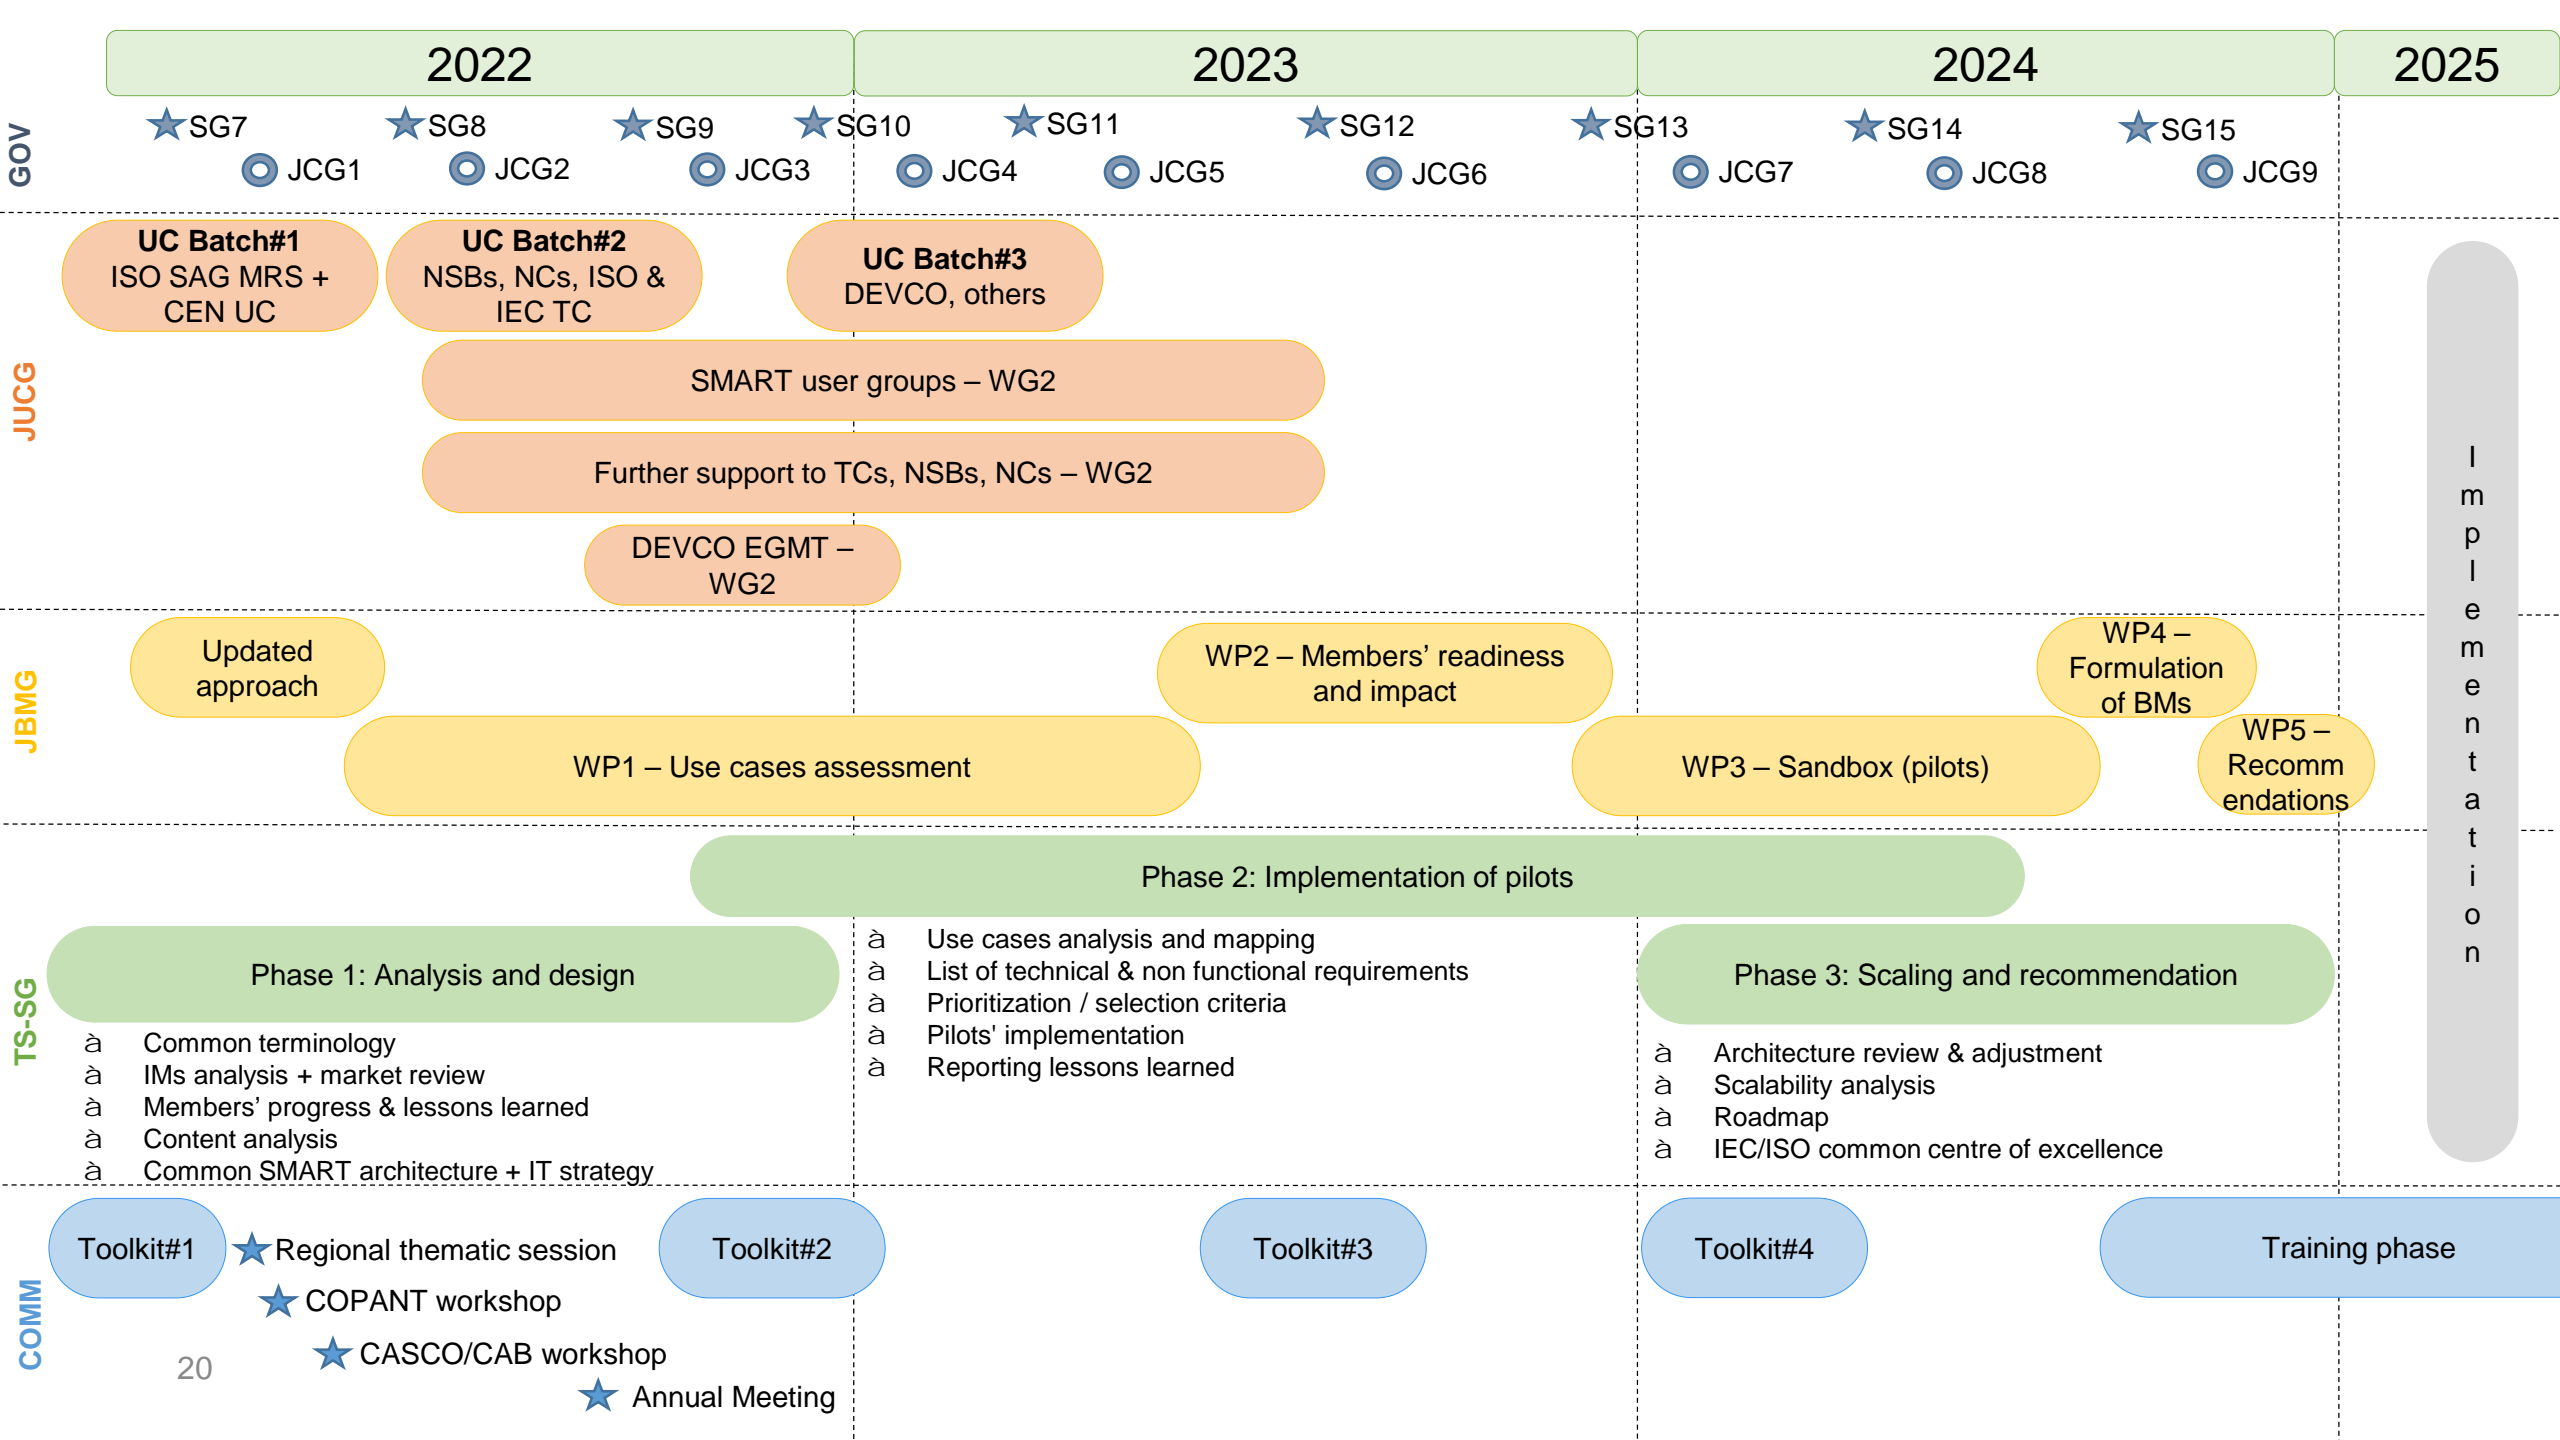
2022 2023 2024 2025

GOV

SG7 SG8 SG9 SG10 SG11 SG12 SG13 SG14 SG15

JCG1 JCG2 JCG3 JCG4 JCG5 JCG6 JCG7 JCG8 JCG9

JUCG

**UC Batch#1** ISO SAG MRS + CEN UC

**UC Batch#2** NSBs, NCs, ISO & IEC TC

**UC Batch#3** DEVCO, others

SMART user groups – WG2

Further support to TCs, NSBs, NCs – WG2

DEVCO EGMT – WG2

JBMG

Updated approach

WP2 – Members' readiness and impact

WP4 – Formulation of BMs

WP1 – Use cases assessment

WP3 – Sandbox (pilots)

WP5 – Recommendations

Implementation

TS-SG

Phase 2: Implementation of pilots

Phase 1: Analysis and design

à Common terminology
à IMs analysis + market review
à Members' progress & lessons learned
à Content analysis
à Common SMART architecture + IT strategy

à Use cases analysis and mapping
à List of technical & non functional requirements
à Prioritization / selection criteria
à Pilots' implementation
à Reporting lessons learned

Phase 3: Scaling and recommendation

à Architecture review & adjustment
à Scalability analysis
à Roadmap
à IEC/ISO common centre of excellence

COMM

Toolkit#1

Regional thematic session

Toolkit#2

Toolkit#3

Toolkit#4

Training phase

COPANT workshop

CASCO/CAB workshop

Annual Meeting

20